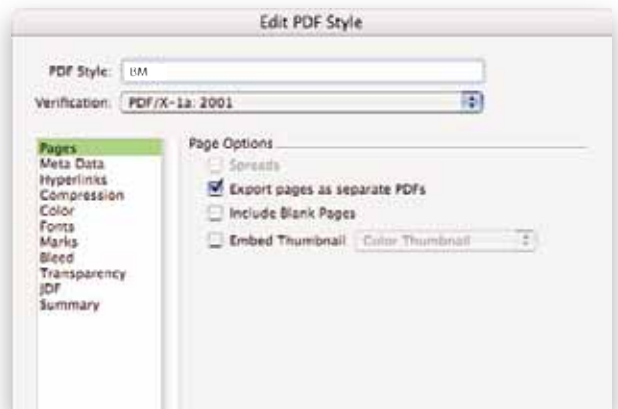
Edit PDF Style

PDF Style: LM

Verification: PDF/X-1a: 2001

Pages
Meta Data
Hyperlinks
Compression
Color
Fonts
Marks
Bleed
Transparency
JDF
Summary

Page Options

Spreads

Export pages as separate PDFs

Include Blank Pages

Embed Thumbnail Color Thumbnail